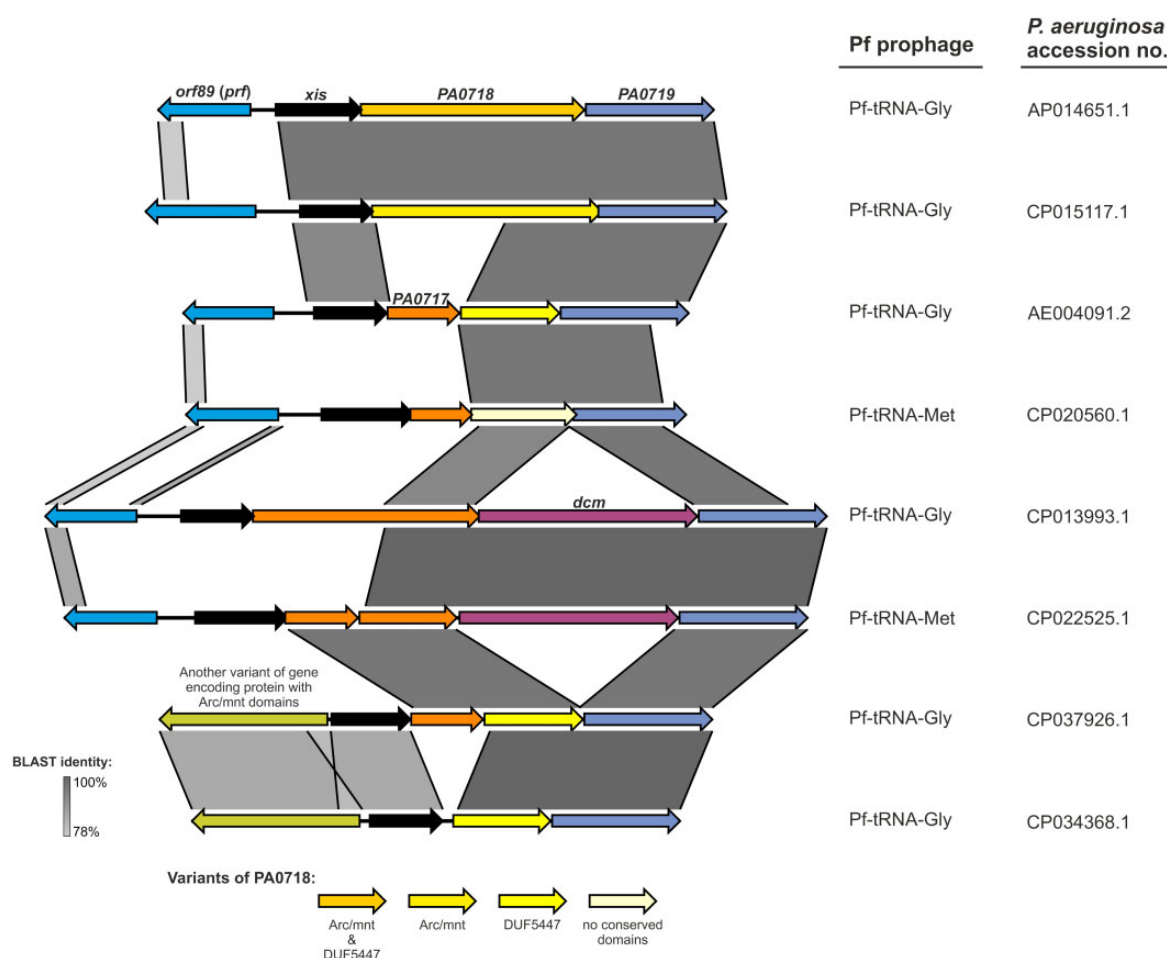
orf89 (prf)
xis
PA0718
PA0719
PA0717
dcm
Another variant of gene encoding protein with Arc/mnt domains
BLAST identity:
100%
78%

| Pf prophage | P. aeruginosa accession no. |
|---|---|
| Pf-tRNA-Gly | AP014651.1 |
| Pf-tRNA-Gly | CP015117.1 |
| Pf-tRNA-Gly | AE004091.2 |
| Pf-tRNA-Met | CP020560.1 |
| Pf-tRNA-Gly | CP013993.1 |
| Pf-tRNA-Met | CP022525.1 |
| Pf-tRNA-Gly | CP037926.1 |
| Pf-tRNA-Gly | CP034368.1 |

Variants of PA0718:
Arc/mnt & DUF5447
Arc/mnt
DUF5447
no conserved domains